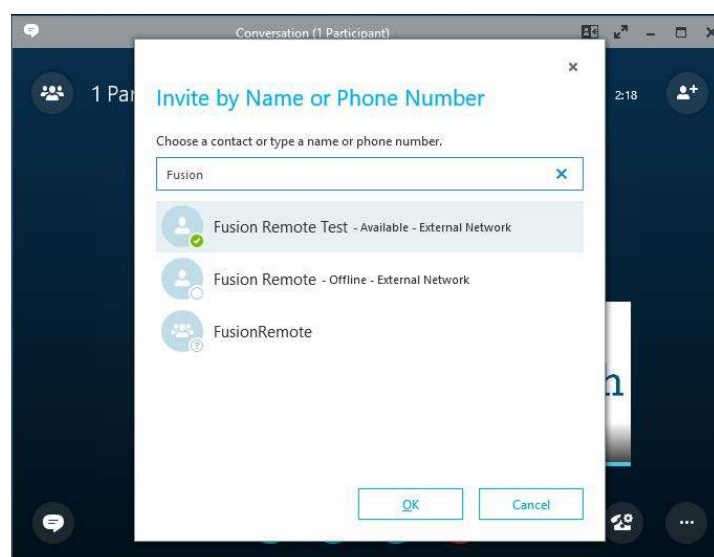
Conversation (1 Participant)

1 Par

2:18

Invite by Name or Phone Number

Choose a contact or type a name or phone number.

Fusion

Fusion Remote Test - Available - External Network

Fusion Remote - Offline - External Network

FusionRemote

n

OK

Cancel